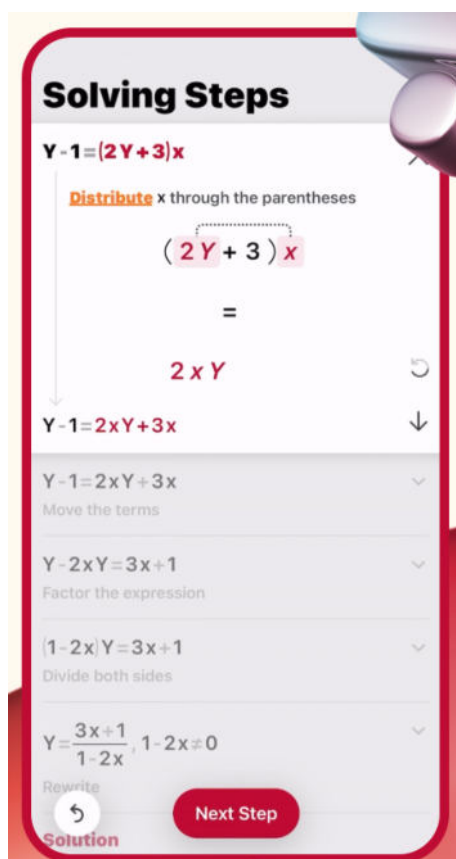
Solving Steps

$Y-1=(2Y+3)x$

Distribute x through the parentheses

$(2Y+3)x$

=

$2xY$

$Y-1=2xY+3x$

$Y-1=2xY+3x$

Move the terms

$Y-2xY=3x+1$

Factor the expression

$(1-2x)Y=3x+1$

Divide both sides

$Y=\frac{3x+1}{1-2x}, 1-2x\neq0$

Rewrite

Next Step

Solution